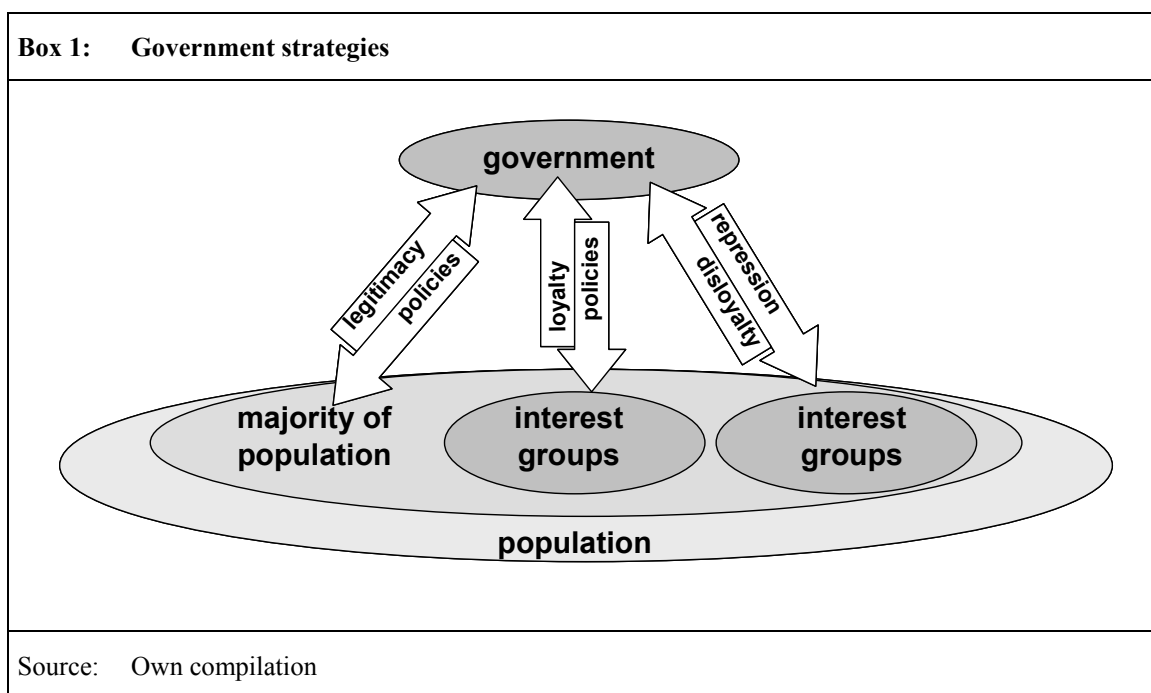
Box 1: Government strategies

government

legitimacy

policies

loyalty

policies

repression

disloyalty

majority of population

interest groups

interest groups

population

Source: Own compilation